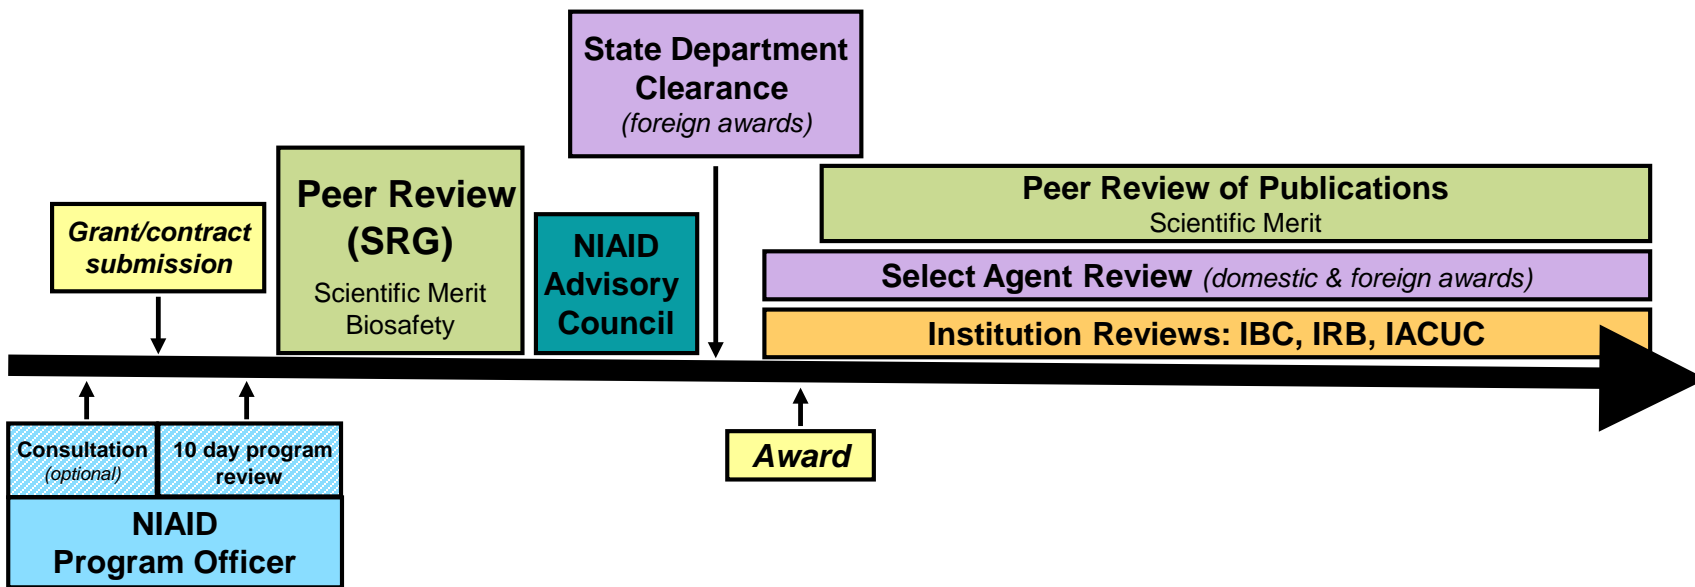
State Department Clearance
(foreign awards)

Grant/contract submission

Peer Review (SRG)
Scientific Merit
Biosafety

NIAID Advisory Council

Peer Review of Publications
Scientific Merit

Select Agent Review (domestic & foreign awards)

Institution Reviews: IBC, IRB, IACUC

Consultation
(optional)

10 day program review

NIAID
Program Officer

Award